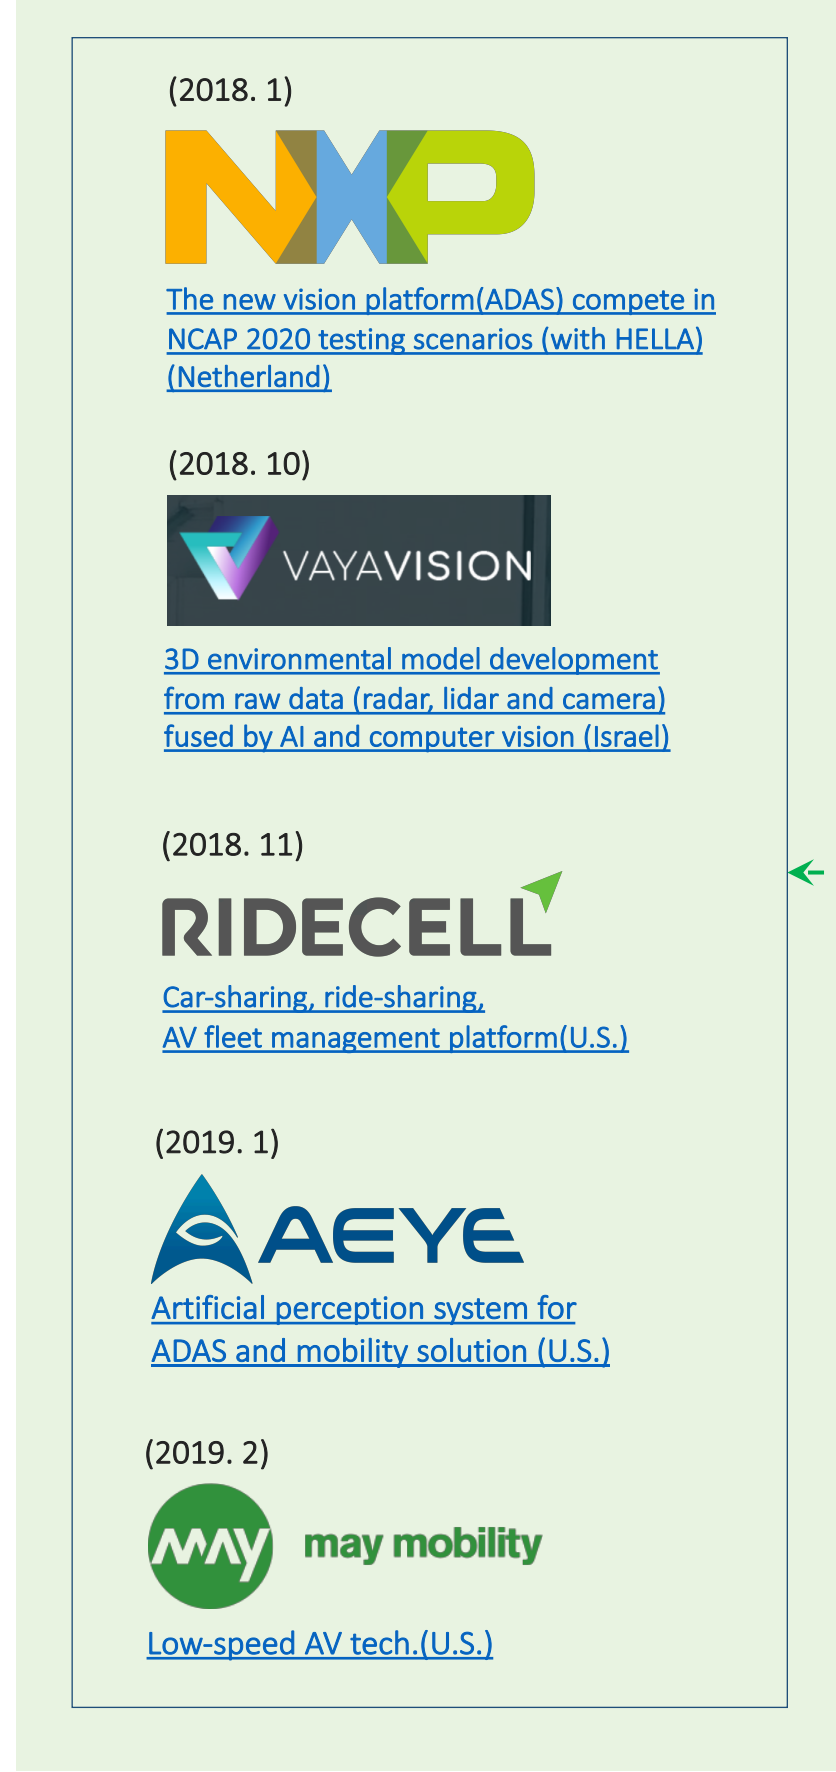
(2018. 1)

NXP

The new vision platform(ADAS) compete in NCAP 2020 testing scenarios (with HELLA) (Netherland)

(2018. 10)

VAYAVISION

3D environmental model development from raw data (radar, lidar and camera) fused by AI and computer vision (Israel)

(2018. 11)

RIDECELL

Car-sharing, ride-sharing, AV fleet management platform(U.S.)

(2019. 1)

AEYE

Artificial perception system for ADAS and mobility solution (U.S.)

(2019. 2)

MAY may mobility

Low-speed AV tech.(U.S.)